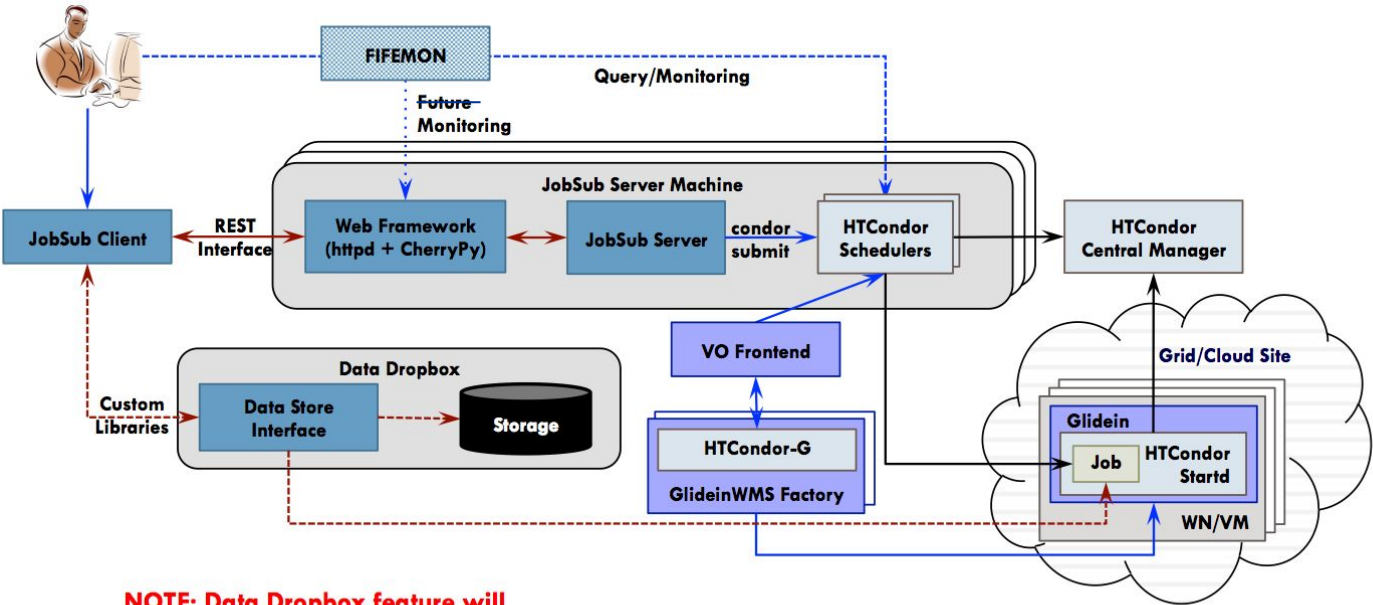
FIFEMON

Query/Monitoring

Future Monitoring

JobSub Server Machine

JobSub Client

REST Interface

Web Framework (httpd + CherryPy)

JobSub Server

condor submit

HTCondor Schedulers

HTCondor Central Manager

VO Frontend

Data Dropbox

Custom Libraries

Data Store Interface

Storage

Grid/Cloud Site

Glidein

HTCondor-G

GlideinWMS Factory

Job

HTCondor Startd

WN/VM

NOTE: Data Dropbox feature will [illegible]